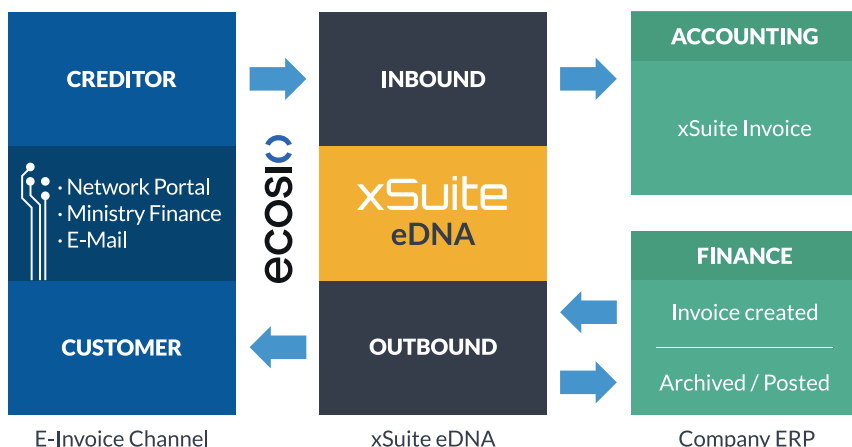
CREDITOR

· Network Portal
· Ministry Finance
· E-Mail

CUSTOMER

E-Invoice Channel

ecosio

INBOUND

xSuite
eDNA

OUTBOUND

xSuite eDNA

ACCOUNTING

xSuite Invoice

FINANCE

Invoice created

Archived / Posted

Company ERP